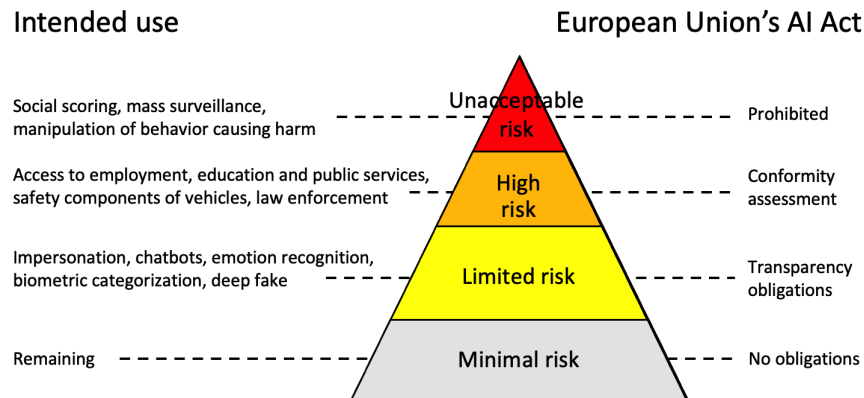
Intended use

European Union's AI Act

Social scoring, mass surveillance, manipulation of behavior causing harm

Unacceptable risk

Prohibited

Access to employment, education and public services, safety components of vehicles, law enforcement

High risk

Conformity assessment

Impersonation, chatbots, emotion recognition, biometric categorization, deep fake

Limited risk

Transparency obligations

Remaining

Minimal risk

No obligations